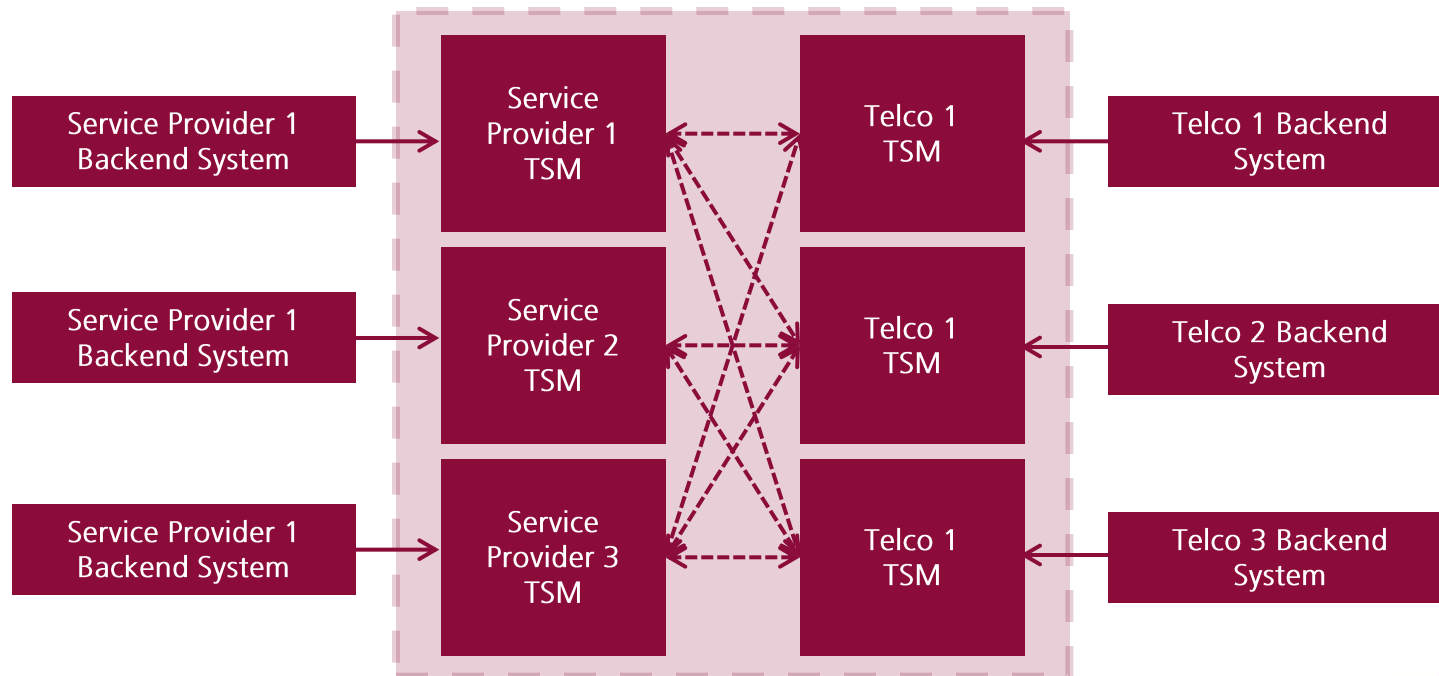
Service Provider 1 Backend System

Service Provider 1 TSM

Telco 1 TSM

Telco 1 Backend System

Service Provider 1 Backend System

Service Provider 2 TSM

Telco 1 TSM

Telco 2 Backend System

Service Provider 1 Backend System

Service Provider 3 TSM

Telco 1 TSM

Telco 3 Backend System